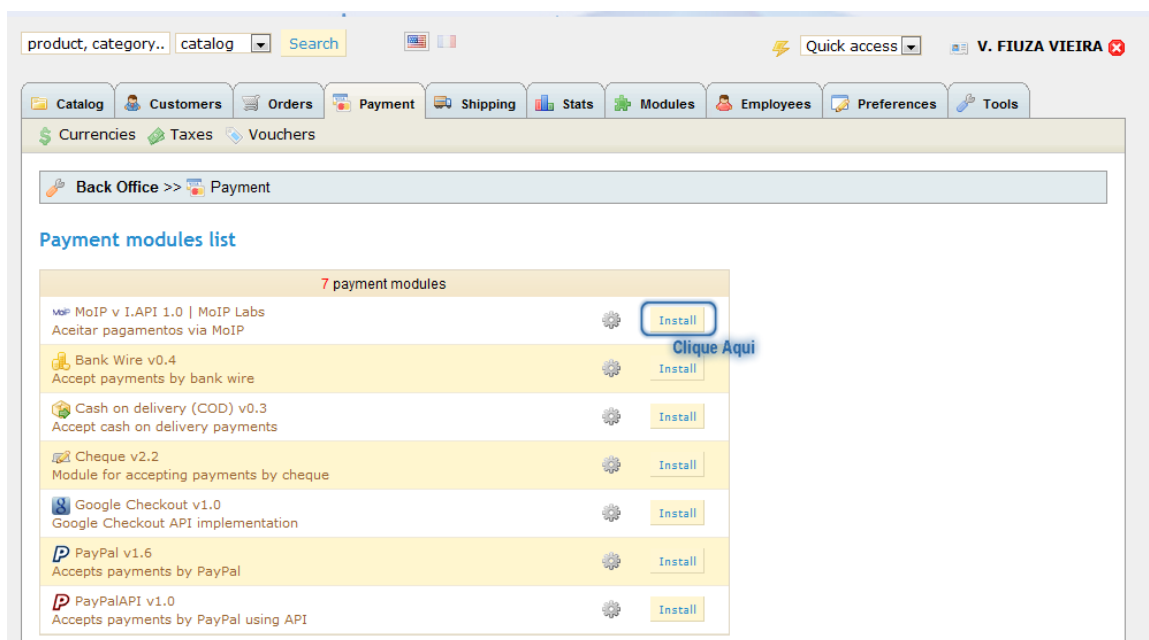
product, category.. catalog Search

Quick access V. FIUZA VIEIRA

Catalog Customers Orders Payment Shipping Stats Modules Employees Preferences Tools

Currencies Taxes Vouchers

Back Office >> Payment

Payment modules list

7 payment modules

MoIP MoIP v I.API 1.0 | MoIP Labs
Aceitar pagamentos via MoIP
Install

Clique Aqui

Bank Wire v0.4
Accept payments by bank wire
Install

Cash on delivery (COD) v0.3
Accept cash on delivery payments
Install

Cheque v2.2
Module for accepting payments by cheque
Install

Google Checkout v1.0
Google Checkout API implementation
Install

PayPal v1.6
Accepts payments by PayPal
Install

PayPalAPI v1.0
Accepts payments by PayPal using API
Install